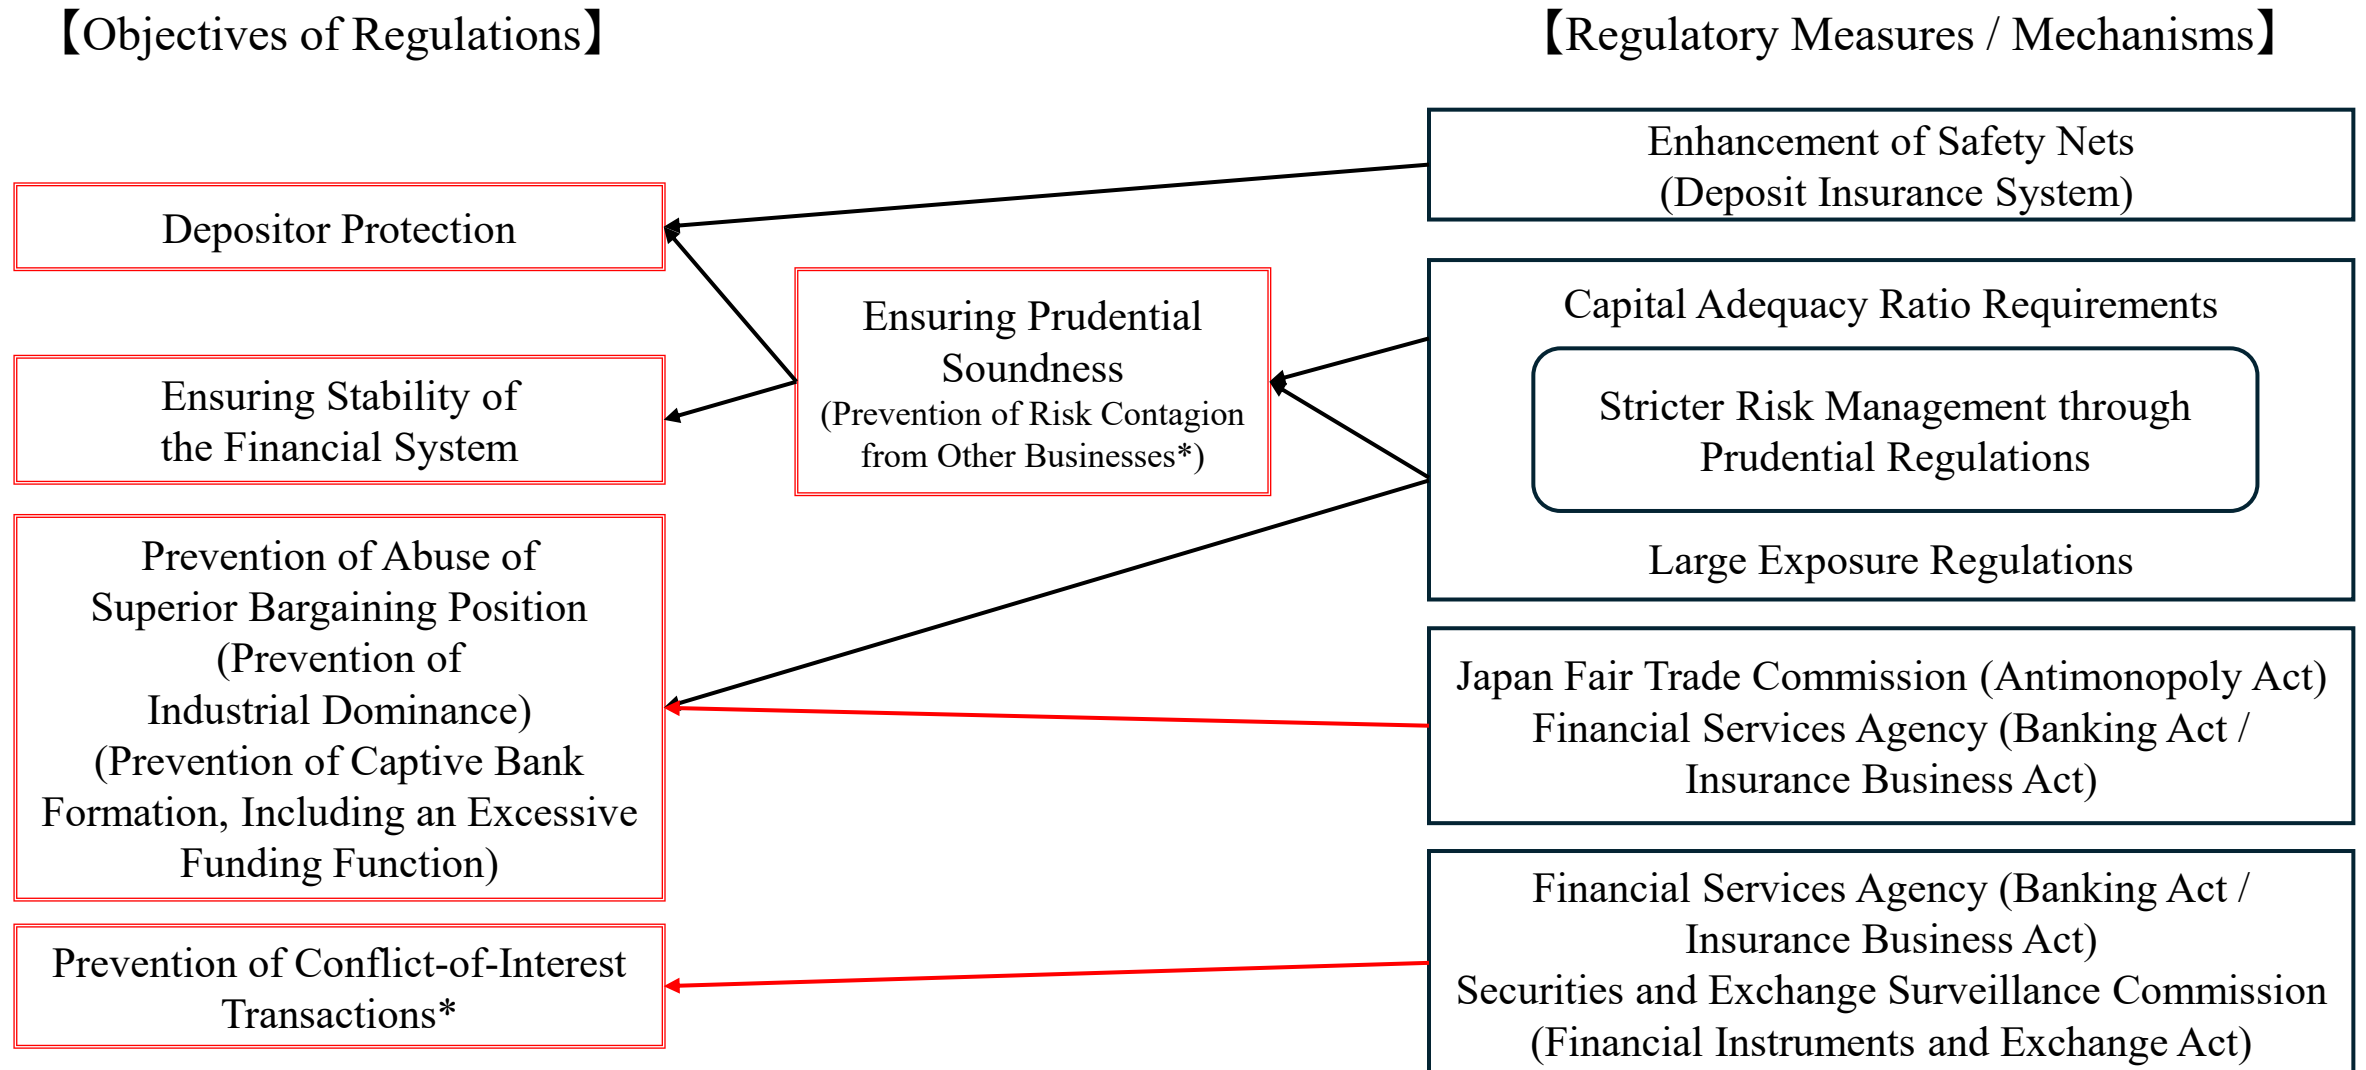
【Objectives of Regulations】

【Regulatory Measures / Mechanisms】

Enhancement of Safety Nets
(Deposit Insurance System)

Depositor Protection

Ensuring Prudential Soundness
(Prevention of Risk Contagion from Other Businesses*)

Capital Adequacy Ratio Requirements

Stricter Risk Management through Prudential Regulations

Large Exposure Regulations

Ensuring Stability of the Financial System

Prevention of Abuse of Superior Bargaining Position
(Prevention of Industrial Dominance)
(Prevention of Captive Bank Formation, Including an Excessive Funding Function)

Japan Fair Trade Commission (Antimonopoly Act)
Financial Services Agency (Banking Act / Insurance Business Act)

Prevention of Conflict-of-Interest Transactions*

Financial Services Agency (Banking Act / Insurance Business Act)
Securities and Exchange Surveillance Commission
(Financial Instruments and Exchange Act)